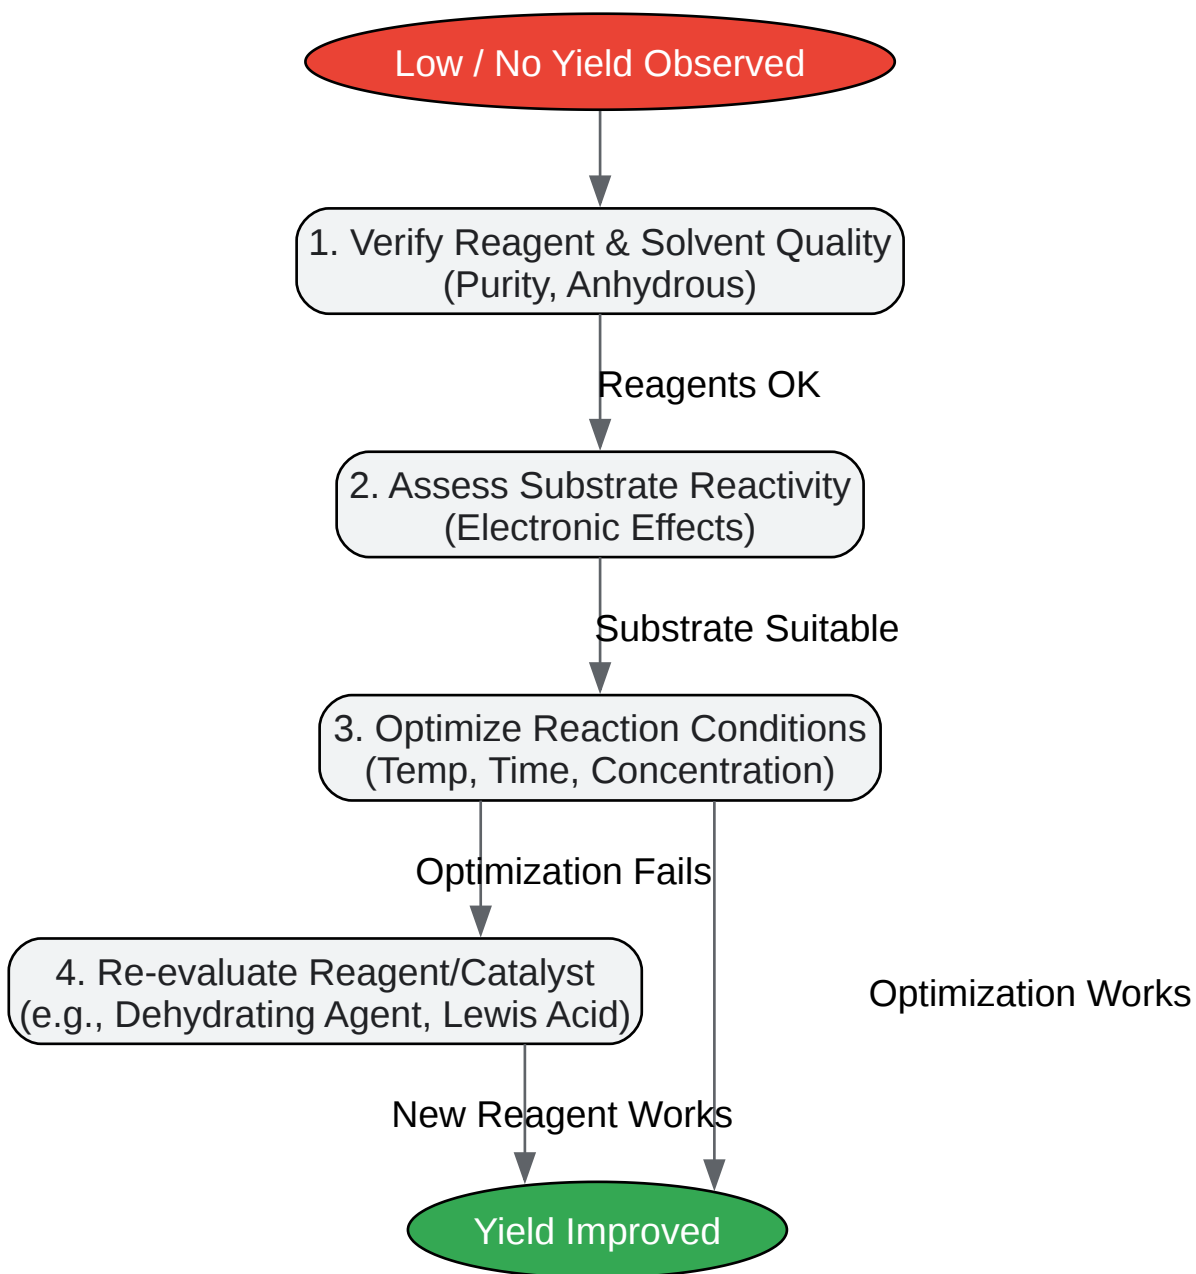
Low / No Yield Observed

1. Verify Reagent & Solvent Quality
(Purity, Anhydrous)

Reagents OK

2. Assess Substrate Reactivity
(Electronic Effects)

Substrate Suitable

3. Optimize Reaction Conditions
(Temp, Time, Concentration)

Optimization Fails

4. Re-evaluate Reagent/Catalyst
(e.g., Dehydrating Agent, Lewis Acid)

Optimization Works

New Reagent Works

Yield Improved